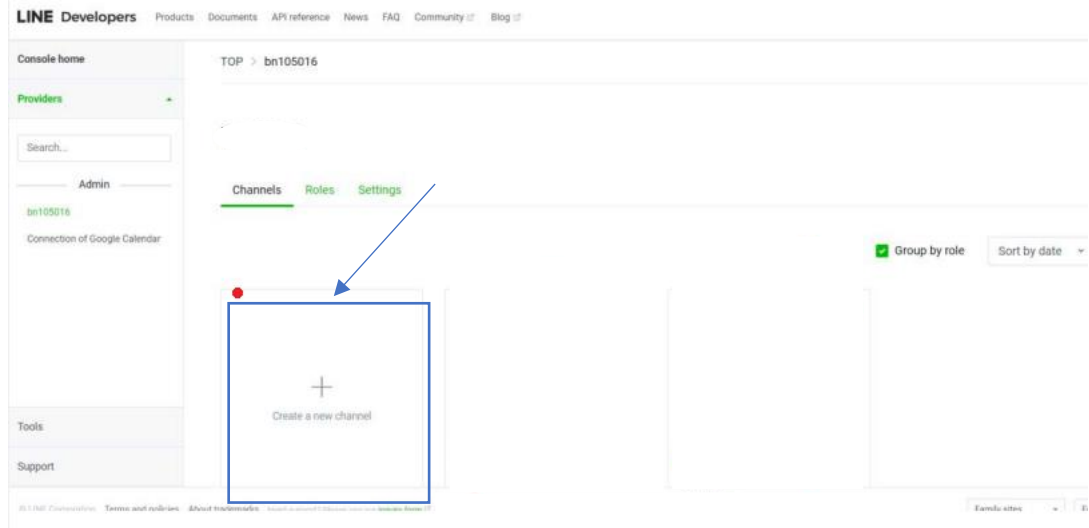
LINE Developers Products Documents API reference News FAQ Community Blog

Console home

Providers

Search...

Admin

bn105016

Connection of Google Calendar

Tools

Support

TOP > bn105016

Channels Roles Settings

Group by role Sort by date

+

Create a new channel

© LINE Corporation Terms and policies About trademarks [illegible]

Family sites